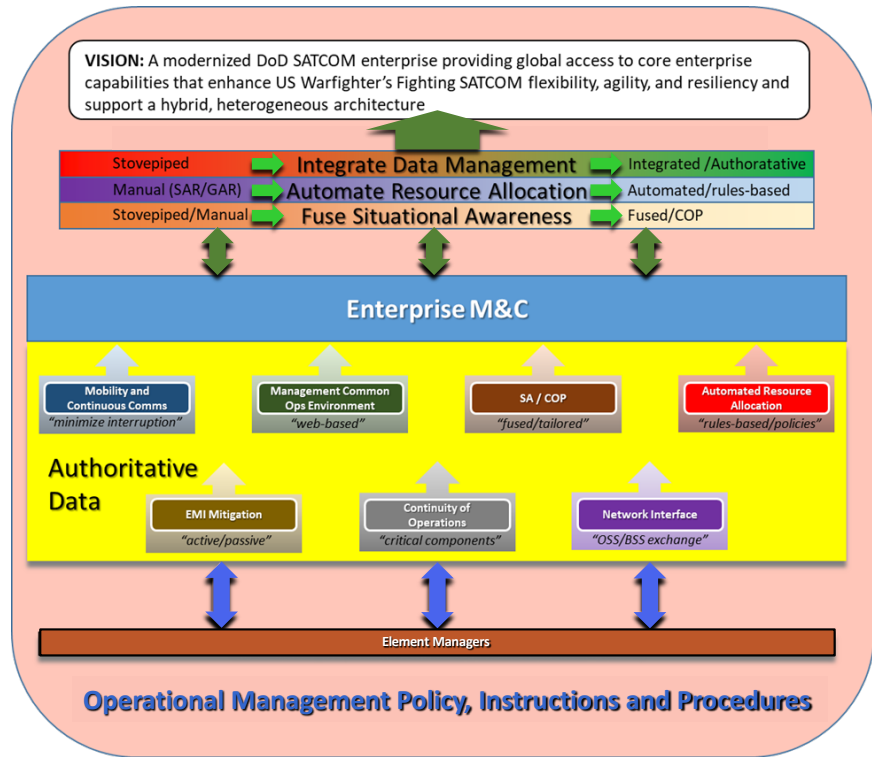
VISION: A modernized DoD SATCOM enterprise providing global access to core enterprise capabilities that enhance US Warfighter's Fighting SATCOM flexibility, agility, and resiliency and support a hybrid, heterogeneous architecture

| | | |
|---|---|---|
| Stovepiped | Integrate Data Management | Integrated /Authoratative |
| Manual (SAR/GAR) | Automate Resource Allocation | Automated/rules-based |
| Stovepiped/Manual | Fuse Situational Awareness | Fused/COP |

Enterprise M&C

Mobility and Continuous Comms
"minimize interruption"

Management Common Ops Environment
"web-based"

SA / COP
"fused/tailored"

Automated Resource Allocation
"rules-based/policies"

Authoritative Data

EMI Mitigation
"active/passive"

Continuity of Operations
"critical components"

Network Interface
"OSS/BSS exchange"

Element Managers

Operational Management Policy, Instructions and Procedures